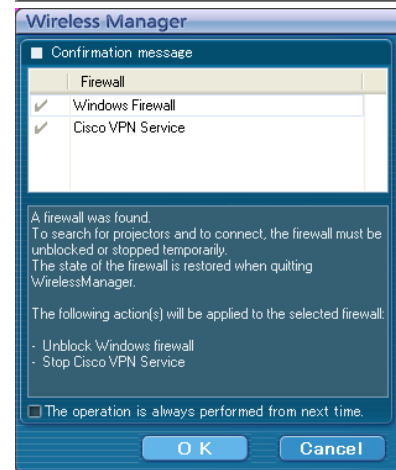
Wireless Manager

Confirmation message

| Firewall |
|---|
| Windows Firewall |
| Cisco VPN Service |

A firewall was found.
To search for projectors and to connect, the firewall must be unblocked or stopped temporarily.
The state of the firewall is restored when quitting WirelessManager.

The following action(s) will be applied to the selected firewall:

- Unblock Windows firewall
- Stop Cisco VPN Service

The operation is always performed from next time.

O K
Cancel